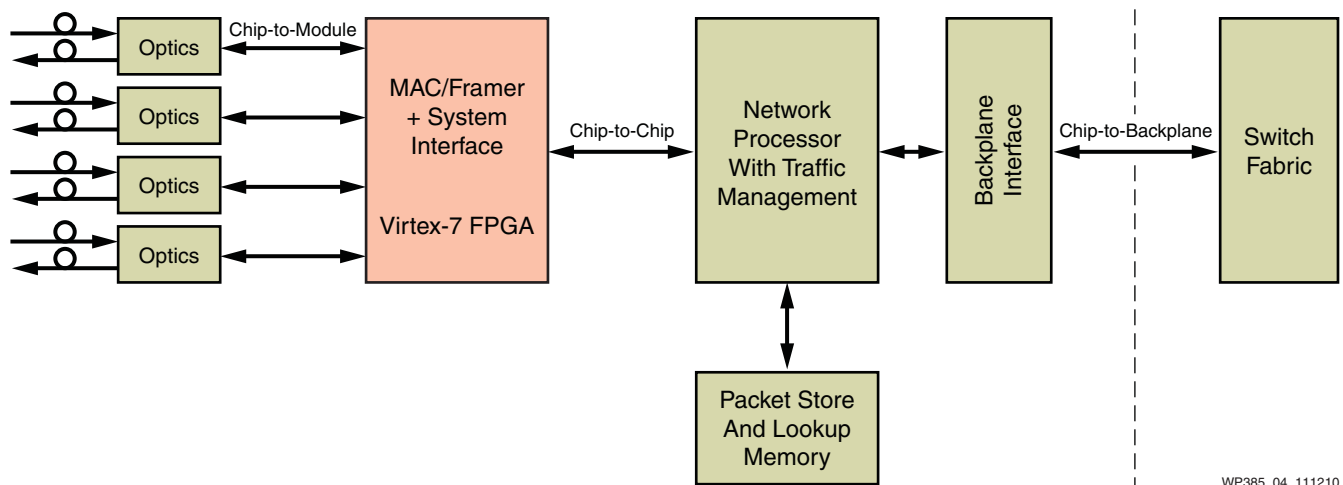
Optics
Chip-to-Module
Optics
Optics
Optics
MAC/Framer + System Interface

Virtex-7 FPGA
Chip-to-Chip
Network Processor With Traffic Management
Backplane Interface
Chip-to-Backplane
Switch Fabric
Packet Store And Lookup Memory
WP385_04_111210